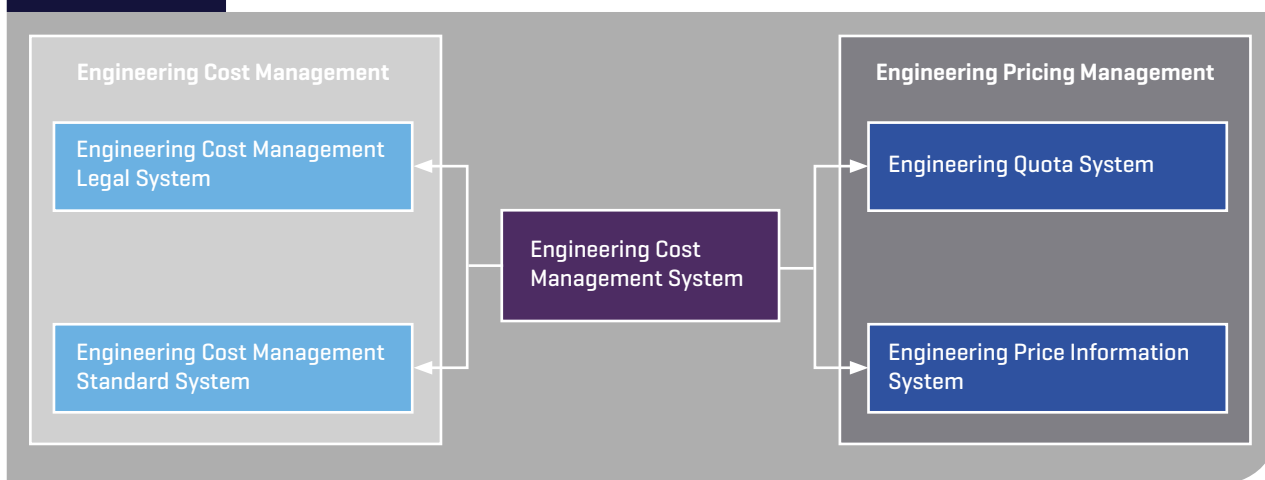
Engineering Cost Management

Engineering Cost Management Legal System

Engineering Cost Management Standard System

Engineering Cost Management System

Engineering Pricing Management

Engineering Quota System

Engineering Price Information System